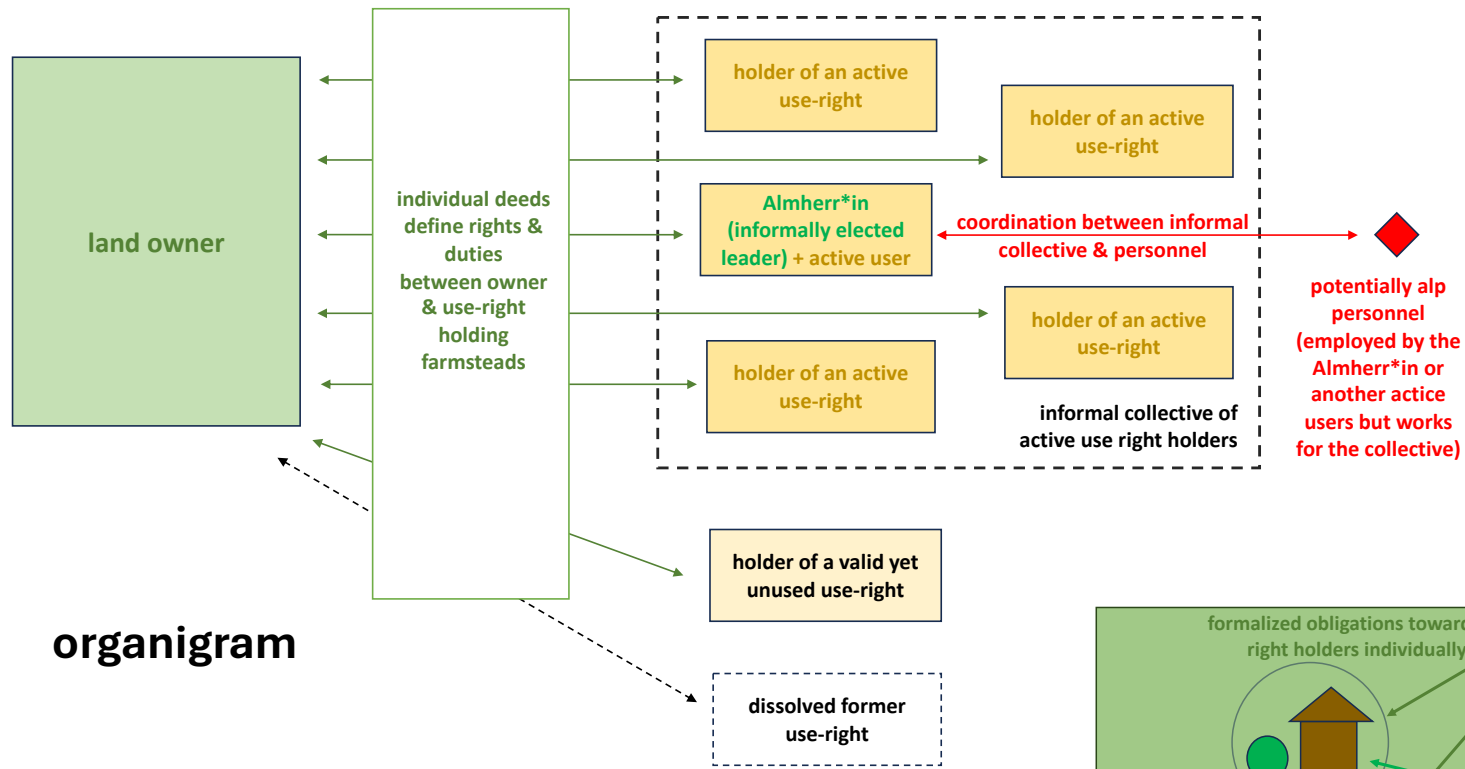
land owner

individual deeds define rights & duties between owner & use-right holding farmsteads

holder of an active use-right

holder of an active use-right

Almherr*in (informally elected leader) + active user

coordination between informal collective & personnel

holder of an active use-right

holder of an active use-right

informal collective of active use right holders

potentially alp personnel (employed by the Almherr*in or another actice users but works for the collective)

holder of a valid yet unused use-right

organigram

dissolved former use-right

formalized obligations toward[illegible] right holders individually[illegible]